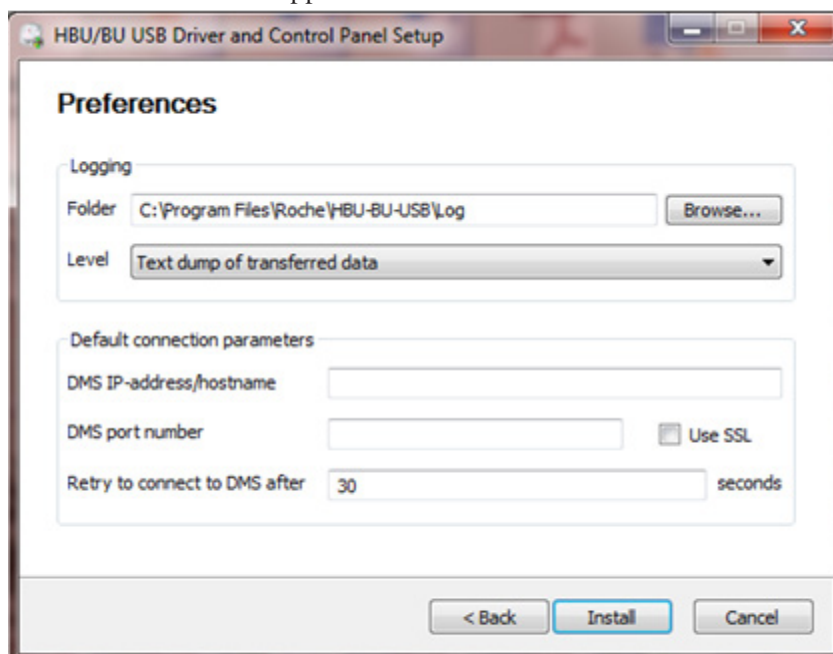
HBU/BU USB Driver and Control Panel Setup

Preferences

Logging

Folder C:\Program Files\Roche\HBU-BU-USB\Log Browse...

Level Text dump of transferred data

Default connection parameters

DMS IP-address/hostname

DMS port number

Use SSL

Retry to connect to DMS after 30 seconds

< Back Install Cancel